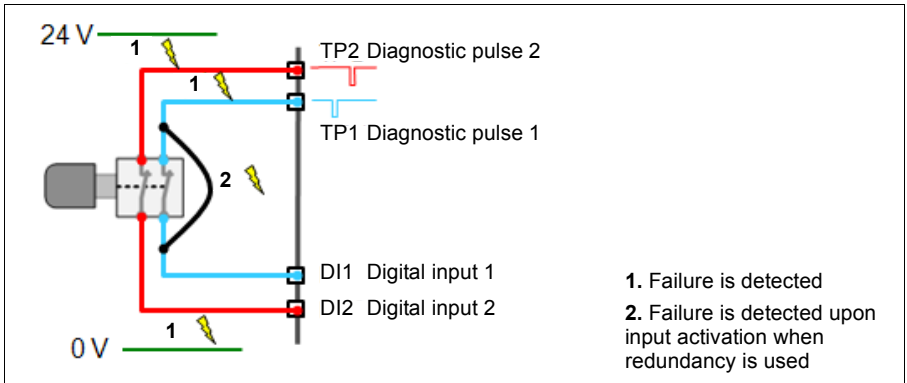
24 V

1

1

TP2 Diagnostic pulse 2

TP1 Diagnostic pulse 1

2

DI1 Digital input 1

DI2 Digital input 2

0 V

1

**1.** Failure is detected

**2.** Failure is detected upon input activation when redundancy is used